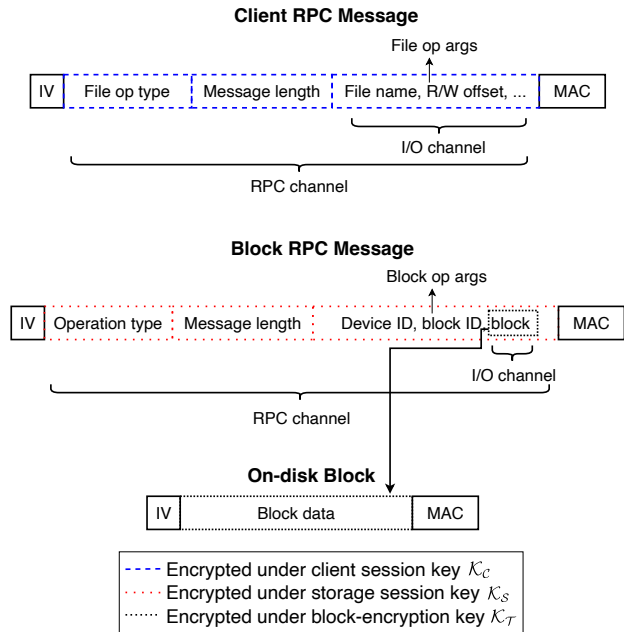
Client RPC Message

File op args

IV | File op type | Message length | File name, R/W offset, ... | MAC

I/O channel

RPC channel

Block RPC Message

Block op args

IV | Operation type | Message length | Device ID, block ID, block | MAC

I/O channel

RPC channel

On-disk Block

IV | Block data | MAC

Encrypted under client session key $\mathcal{K}_{\mathcal{C}}$
Encrypted under storage session key $\mathcal{K}_{\mathcal{S}}$
Encrypted under block-encryption key $\mathcal{K}_{\mathcal{T}}$